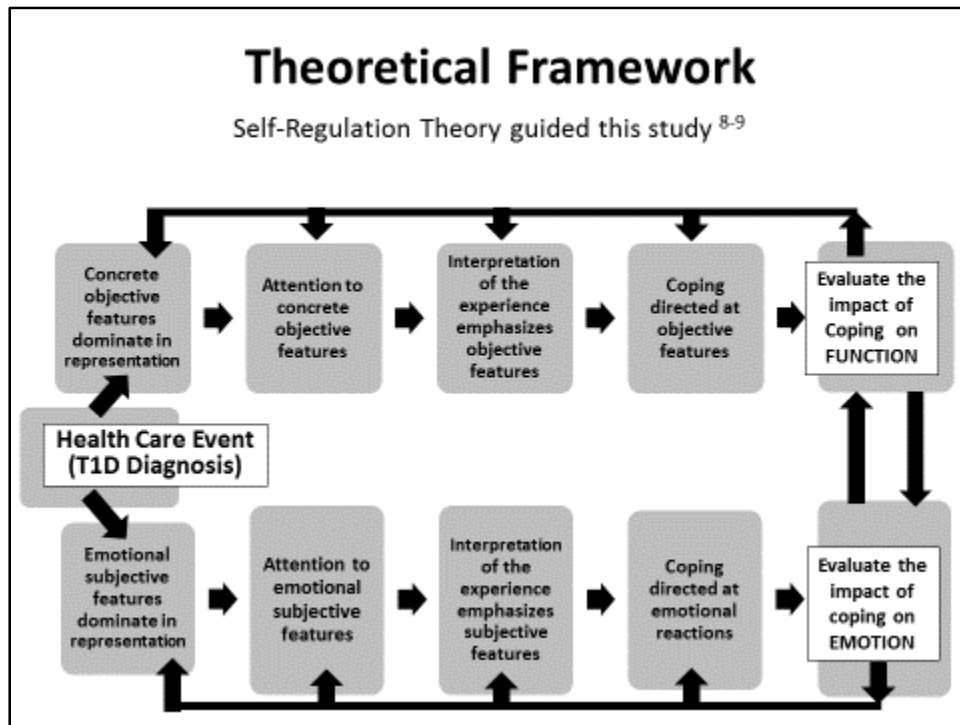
# Theoretical Framework

Self-Regulation Theory guided this study $^{8-9}$

Concrete objective features dominate in representation

Attention to concrete objective features

Interpretation of the experience emphasizes objective features

Coping directed at objective features

Evaluate the impact of Coping on FUNCTION

Health Care Event (T1D Diagnosis)

Emotional subjective features dominate in representation

Attention to emotional subjective features

Interpretation of the experience emphasizes subjective features

Coping directed at emotional reactions

Evaluate the impact of coping on EMOTION